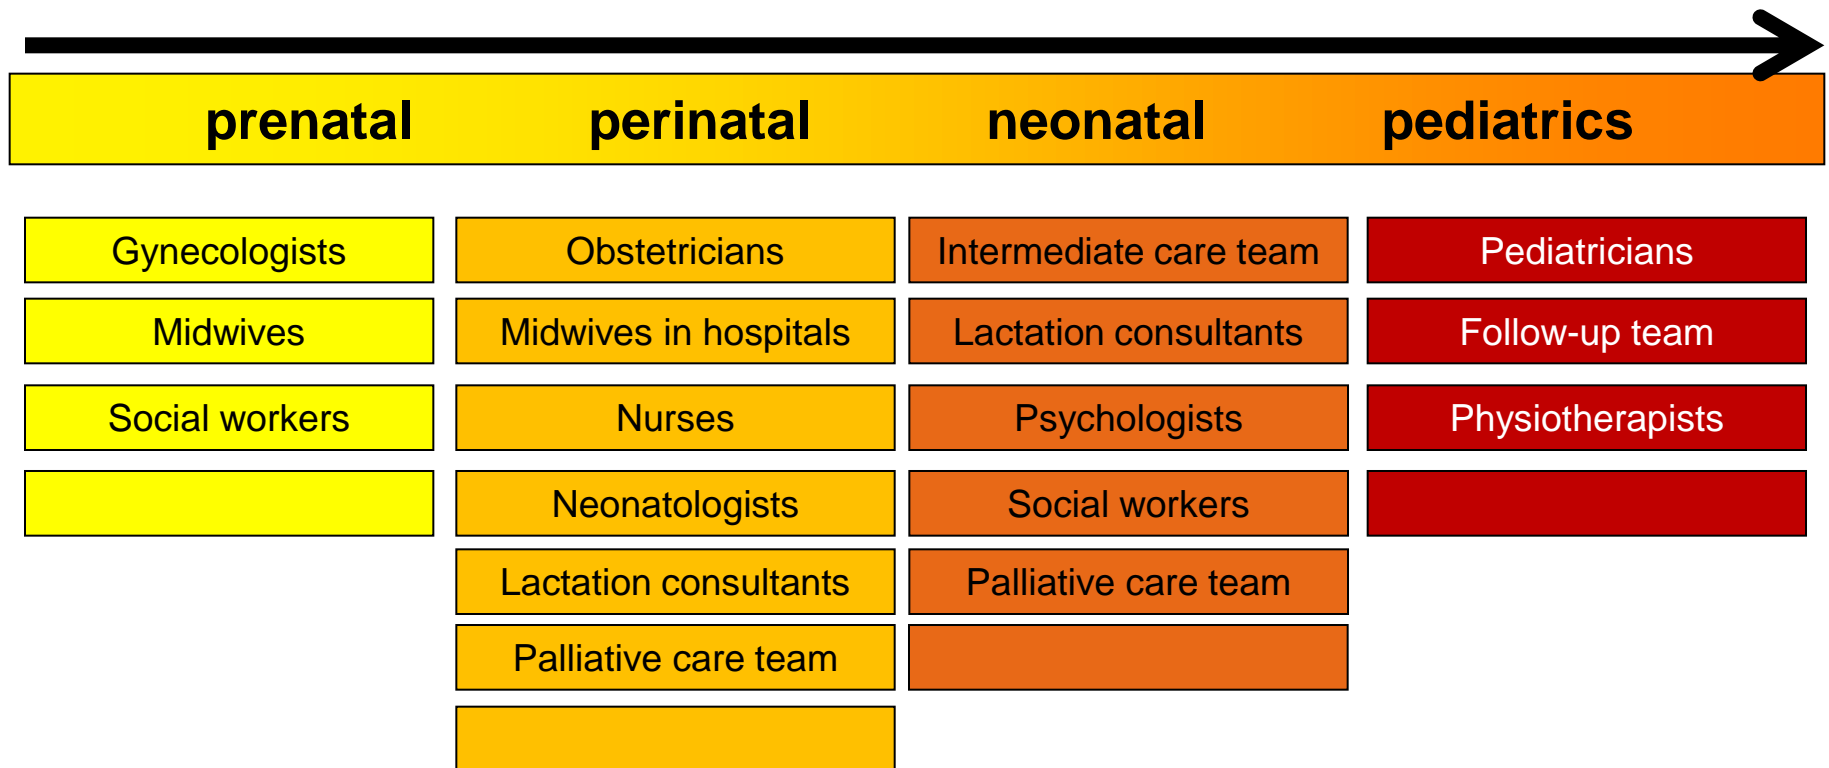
| prenatal | perinatal | neonatal | pediatrics |
|---|---|---|---|
| Gynecologists | Obstetricians | Intermediate care team | Pediatricians |
| Midwives | Midwives in hospitals | Lactation consultants | Follow-up team |
| Social workers | Nurses | Psychologists | Physiotherapists |
| | Neonatologists | Social workers | |
| | Lactation consultants | Palliative care team | |
| | Palliative care team | | |